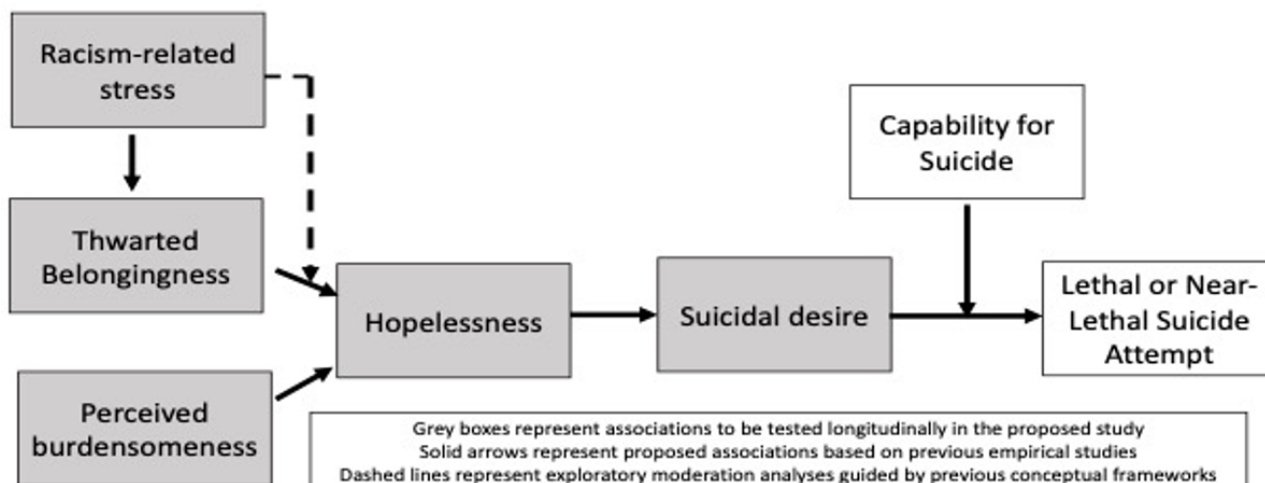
Racism-related stress

Capability for Suicide

Thwarted Belongingness

Hopelessness

Suicidal desire

Lethal or Near-Lethal Suicide Attempt

Perceived burdensomeness

Grey boxes represent associations to be tested longitudinally in the proposed study
Solid arrows represent proposed associations based on previous empirical studies
Dashed lines represent exploratory moderation analyses guided by previous conceptual frameworks